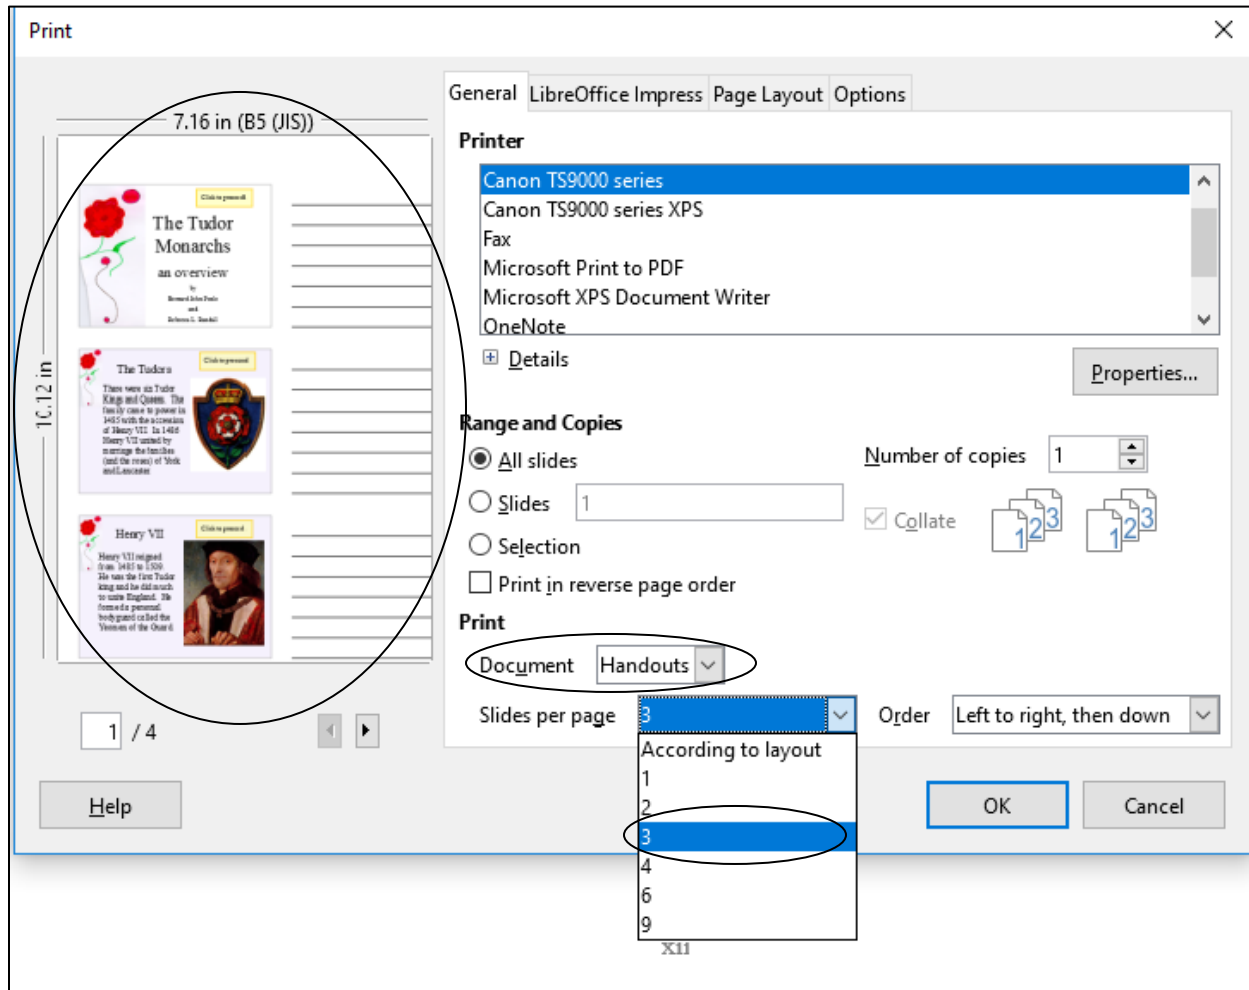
Print

7.16 in (B5 (JIS))

10.12 in

Click to proceed

The Tudor Monarchs

an overview

by

Bernard John Poole

and

Rebecca L. Randall

The Tudors

Click to proceed

There were six Tudor Kings and Queens. The family came to power in 1485 with the accession of Henry VII. In 1486 Henry VII united by marriage the families (and the roses) of York and Lancaster

Henry VII

Click to proceed

Henry VII reigned from 1485 to 1509. He was the first Tudor king and he did much to unite England. He formed a personal bodyguard called the Yeomen of the Guard.

1 / 4

General | LibreOffice Impress | Page Layout | Options

Printer

Canon TS9000 series
Canon TS9000 series XPS
Fax
Microsoft Print to PDF
Microsoft XPS Document Writer
OneNote

Details

Properties...

Range and Copies

All slides

Slides 1

Selection

Print in reverse page order

Number of copies 1

Collate

Print

Document Handouts

Slides per page 3

According to layout
1
2
3
4
6
9

Order Left to right, then down

Help

OK

Cancel

X11